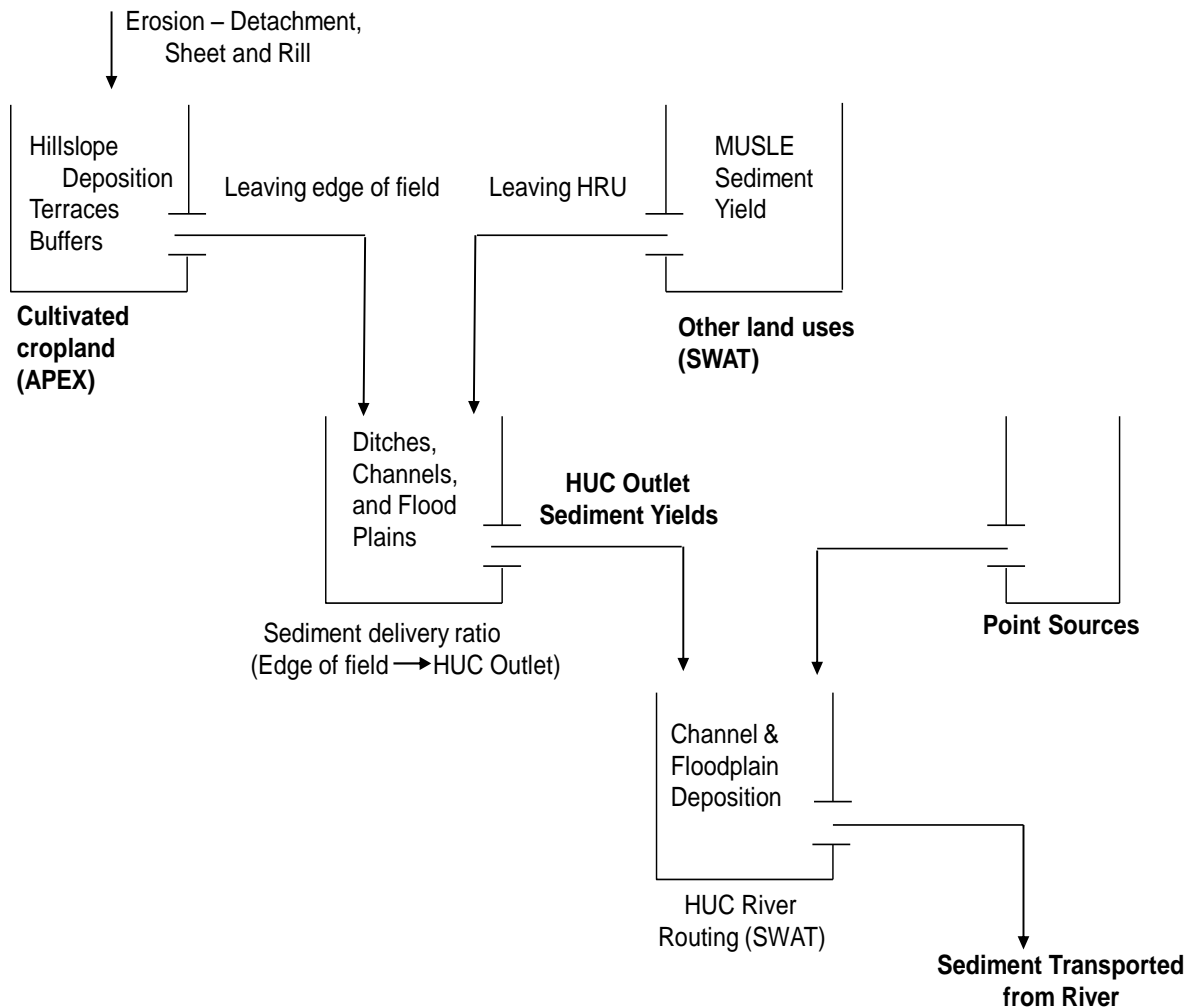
Erosion – Detachment, Sheet and Rill

Hillslope Deposition
Terraces
Buffers

Leaving edge of field

Leaving HRU

MUSLE Sediment Yield

**Cultivated cropland (APEX)**

**Other land uses (SWAT)**

Ditches, Channels, and Flood Plains

**HUC Outlet Sediment Yields**

Sediment delivery ratio (Edge of field → HUC Outlet)

**Point Sources**

Channel & Floodplain Deposition

HUC River Routing (SWAT)

**Sediment Transported from River**